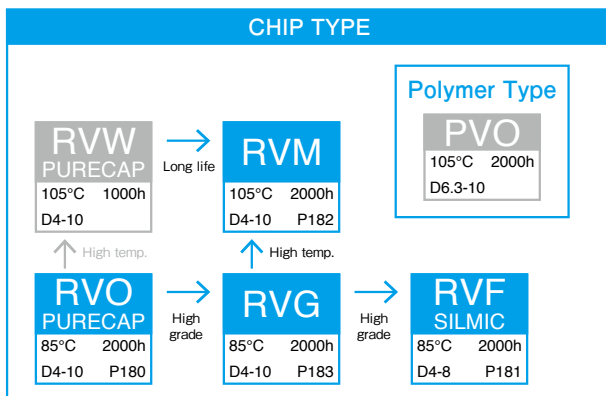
CHIP TYPE

Polymer Type

PVO
105°C 2000h
D6.3-10

RVW
PURECAP
105°C 1000h
D4-10

Long life

RVM
105°C 2000h
D4-10 P182

High temp.

High temp.

RVO
PURECAP
85°C 2000h
D4-10 P180

High grade

RVG
85°C 2000h
D4-10 P183

High grade

RVF
SILMIC
85°C 2000h
D4-8 P181